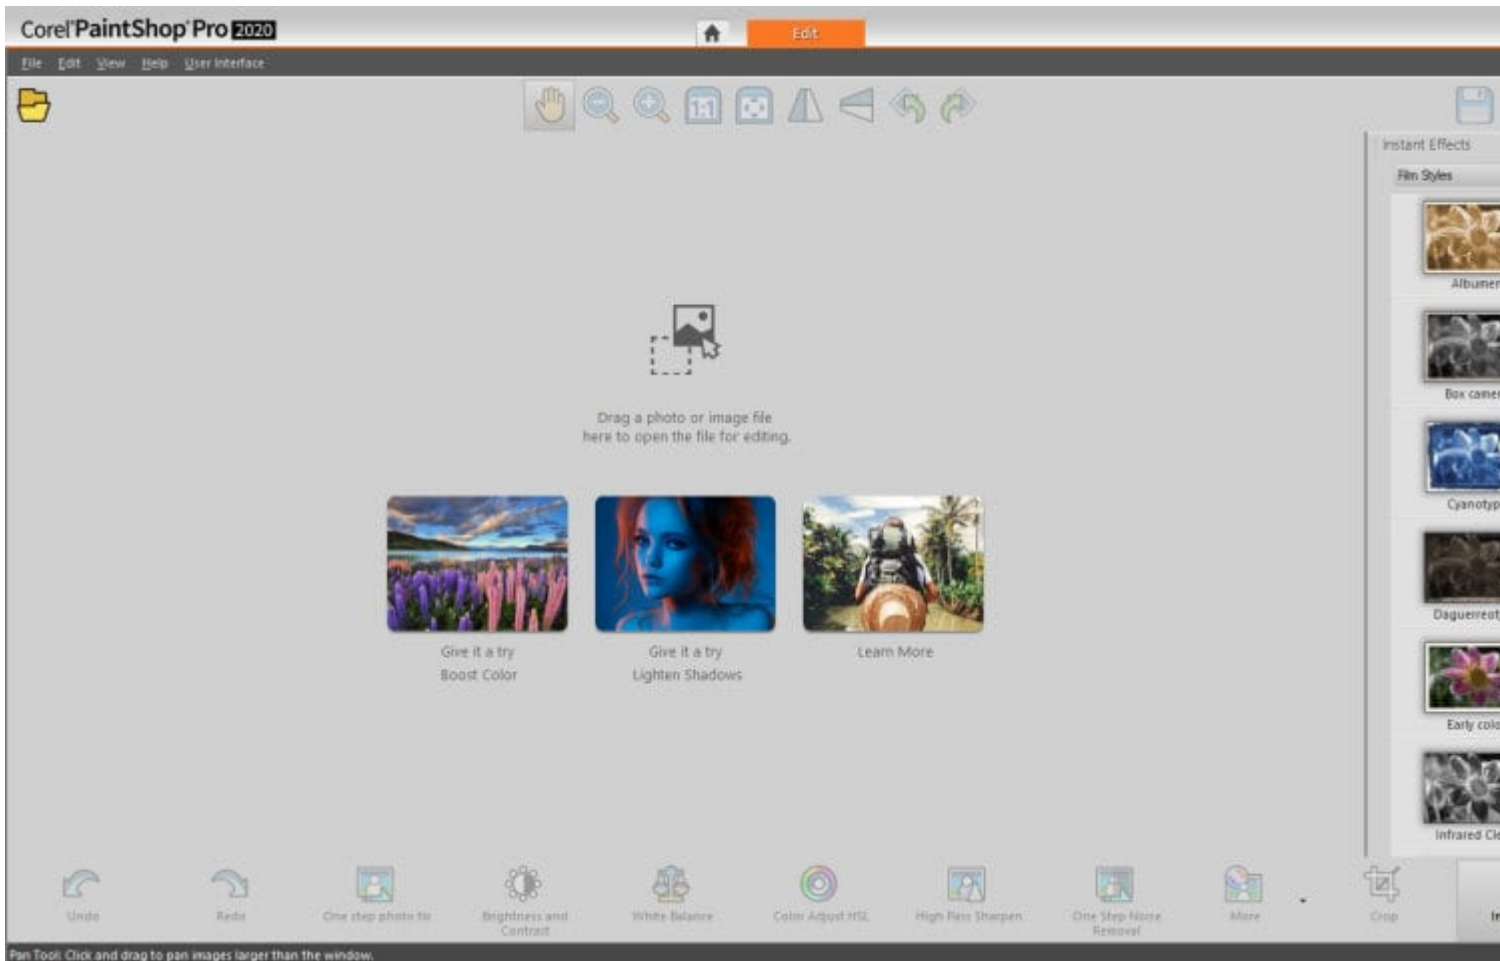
Corel PaintShop Pro 2020

Edit

File Edit View Help User Interface

Instant Effects

Film Styles

Albumer

Box camer

Cyanotyp

Daguerreot

Early colo

Infrared Cl

Drag a photo or image file here to open the file for editing.

Give it a try
Boost Color

Give it a try
Lighten Shadows

Learn More

Undo

Redo

One step photo fix

Brightness and Contrast

White Balance

Color Adjust HSL

High Pass Sharpen

One Step Noise Removal

More

Crop

Pan Tool: Click and drag to pan images larger than the window.